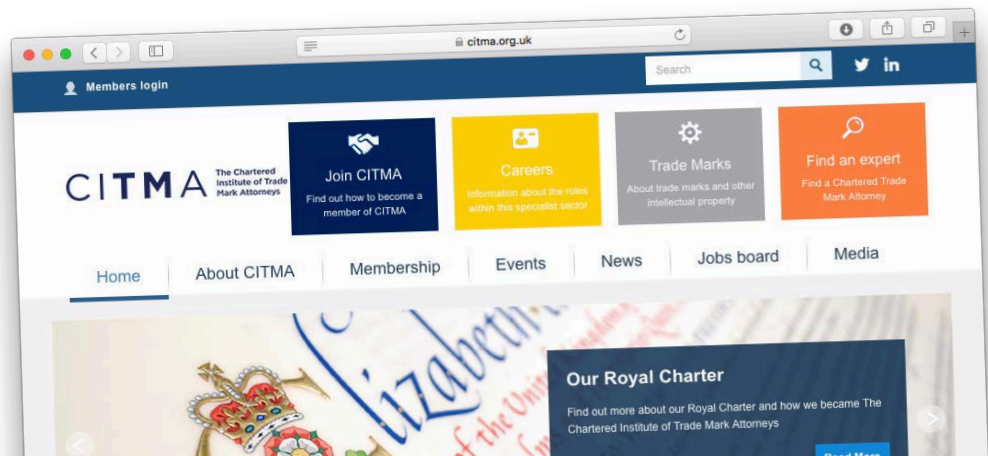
citma.org.uk

Members login

Search

CITMA The Chartered Institute of Trade Mark Attorneys

Join CITMA
Find out how to become a member of CITMA

Careers
Information about the roles within this specialist sector

Trade Marks
About trade marks and other intellectual property

Find an expert
Find a Chartered Trade Mark Attorney

Home
About CITMA
Membership
Events
News
Jobs board
Media

Our Royal Charter
Find out more about our Royal Charter and how we became The Chartered Institute of Trade Mark Attorneys

Read More